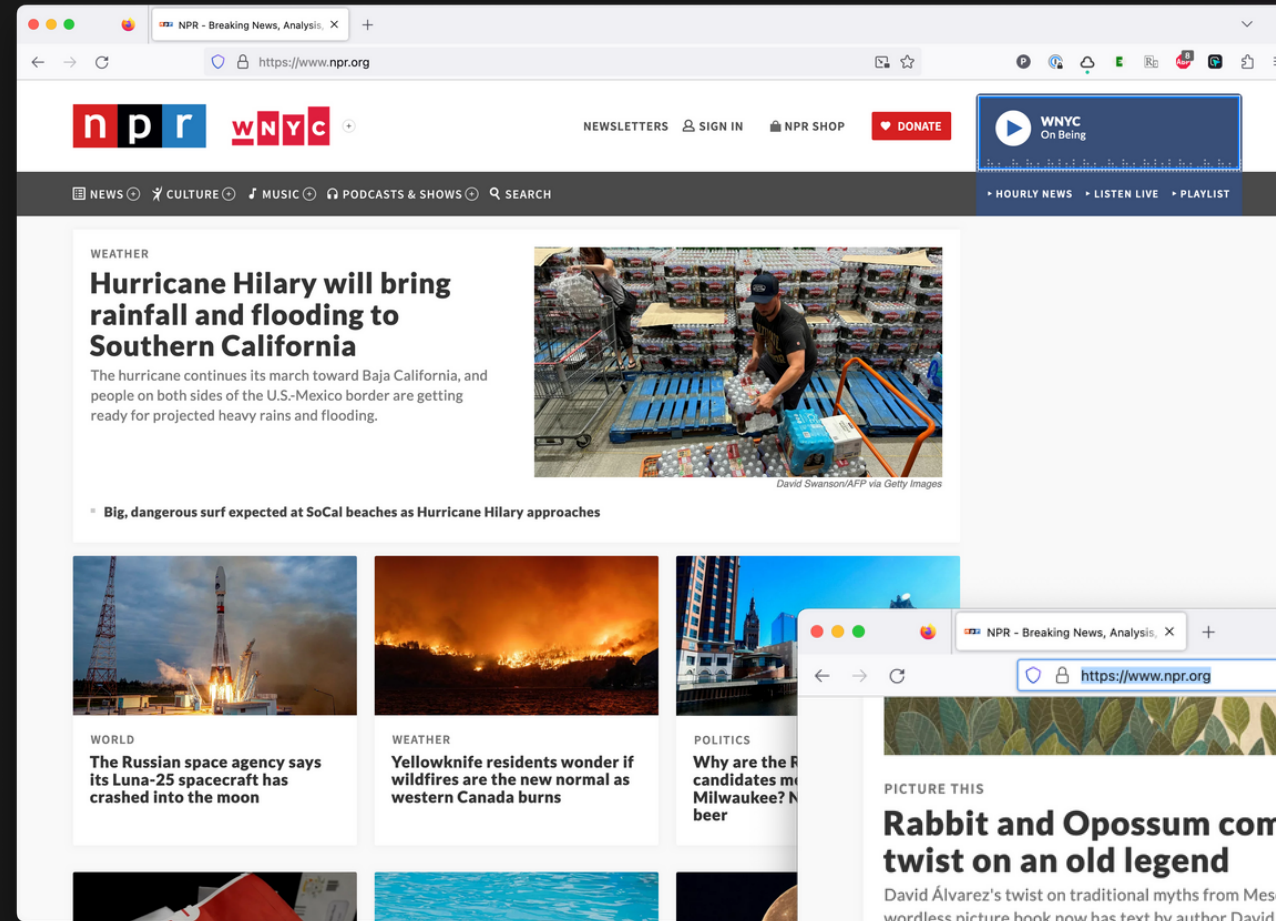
NPR - Breaking News, Analysis,

https://www.npr.org

npr WNYC

NEWSLETTERS SIGN IN NPR SHOP DONATE

WNYC
On Being

NEWS CULTURE MUSIC PODCASTS & SHOWS SEARCH

HOURLY NEWS LISTEN LIVE PLAYLIST

WEATHER

Hurricane Hilary will bring rainfall and flooding to Southern California

The hurricane continues its march toward Baja California, and people on both sides of the U.S.-Mexico border are getting ready for projected heavy rains and flooding.

David Swanson/AFP via Getty Images

Big, dangerous surf expected at SoCal beaches as Hurricane Hilary approaches

WORLD

The Russian space agency says its Luna-25 spacecraft has crashed into the moon

WEATHER

Yellowknife residents wonder if wildfires are the new normal as western Canada burns

POLITICS

Why are the R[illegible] candidates m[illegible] Milwaukee? N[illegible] beer

NPR - Breaking News, Analysis,

https://www.npr.org

PICTURE THIS

Rabbit and Opossum com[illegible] twist on an old legend

David Álvarez's twist on traditional myths from Mes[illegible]
wordless picture book now has text by author David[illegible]